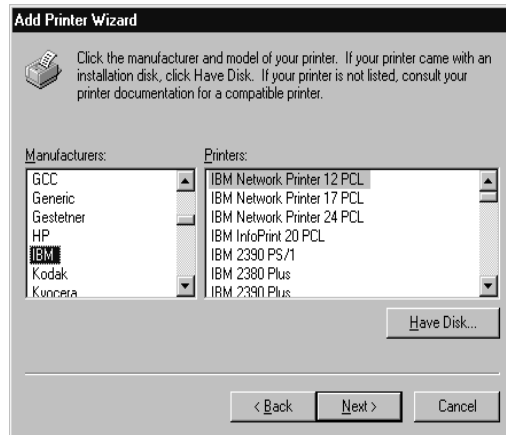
Add Printer Wizard

Click the manufacturer and model of your printer. If your printer came with an installation disk, click Have Disk. If your printer is not listed, consult your printer documentation for a compatible printer.

Manufacturers:
GCC
Generic
Gestetner
HP
IBM
Kodak
Kyocera

Printers:
IBM Network Printer 12 PCL
IBM Network Printer 17 PCL
IBM Network Printer 24 PCL
IBM InfoPrint 20 PCL
IBM 2390 PS/1
IBM 2380 Plus
IBM 2390 Plus

Have Disk...

< Back
Next >
Cancel